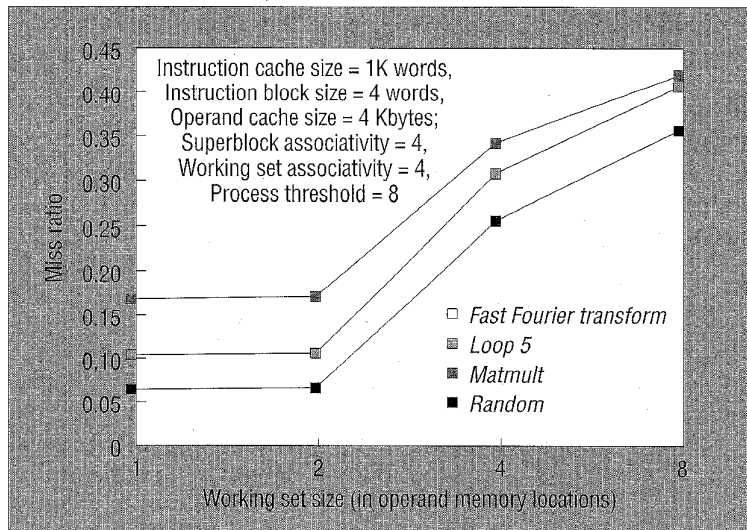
Instruction cache size = 1K words,
Instruction block size = 4 words,
Operand cache size = 4 Kbytes;
Superblock associativity = 4,
Working set associativity = 4,
Process threshold = 8

Miss ratio

0.45
0.40
0.35
0.30
0.25
0.20
0.15
0.10
0.05
0

Fast Fourier transform
Loop 5
Matmult
Random

1
2
4
8

Working set size (in operand memory locations)